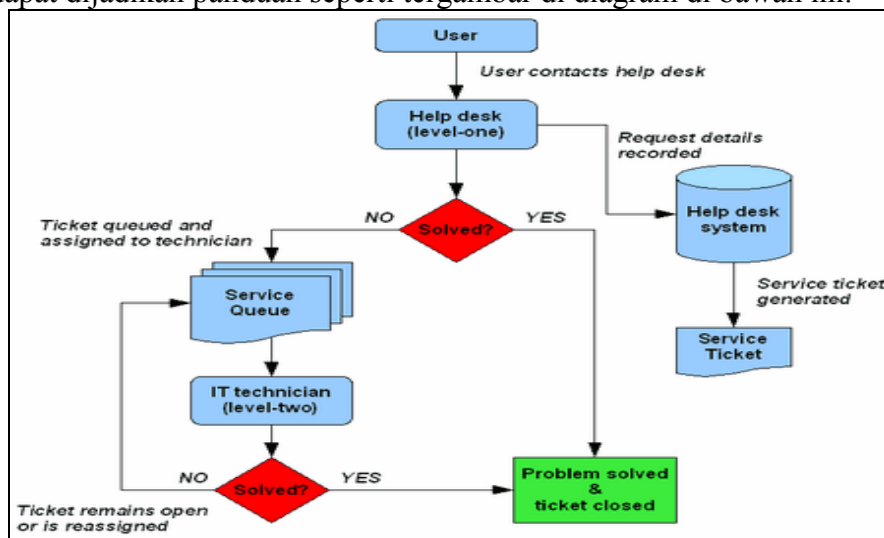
dapat dijadikan panduan seperti tergambar di diagram di bawah ini.

User

User contacts help desk

Help desk (level-one)

Request details recorded

Help desk system

Ticket queued and assigned to technician

NO

Solved?

YES

Service Queue

Service ticket generated

Service Ticket

IT technician (level-two)

NO

Solved?

YES

Problem solved & ticket closed

Ticket remains open or is reassigned